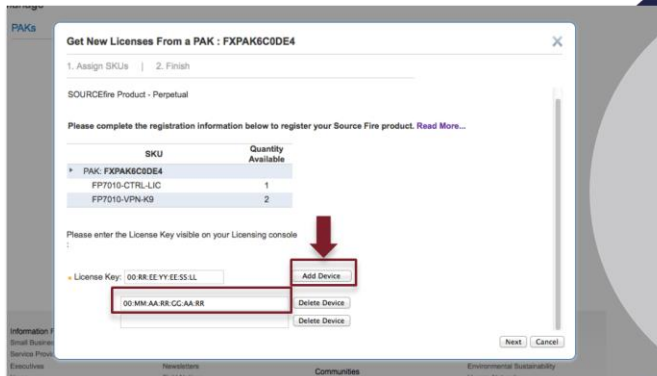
PAKs

Get New Licenses From a PAK : FXPAK6C0DE4

1. Assign SKUs | 2. Finish

SOURCEfire Product - Perpetual

Please complete the registration information below to register your Source Fire product. Read More...

| SKU | Quantity Available |
|---|---|
| PAK: FXPAK6C0DE4 | |
| FP7010-CTRL-LIC | 1 |
| FP7010-VPN-K9 | 2 |

Please enter the License Key visible on your Licensing console :

License Key: 00:RR:EE:YY:EE:SS:LL

Add Device

00:MM:AA:RR:GG:AA:RR

Delete Device

Delete Device

Next Cancel

Information
Small Busine
Service Provi
Executives

Newsletters

Communities

Environmental Sustainability